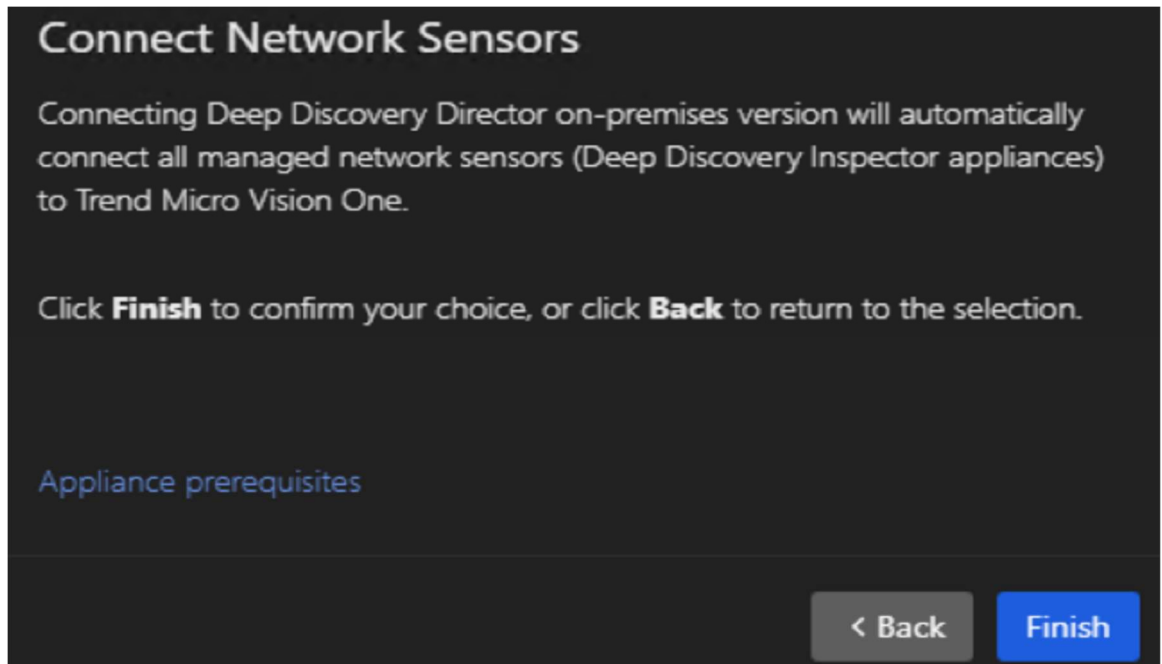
Connect Network Sensors

Connecting Deep Discovery Director on-premises version will automatically connect all managed network sensors (Deep Discovery Inspector appliances) to Trend Micro Vision One.

Click **Finish** to confirm your choice, or click **Back** to return to the selection.

Appliance prerequisites

< Back

Finish